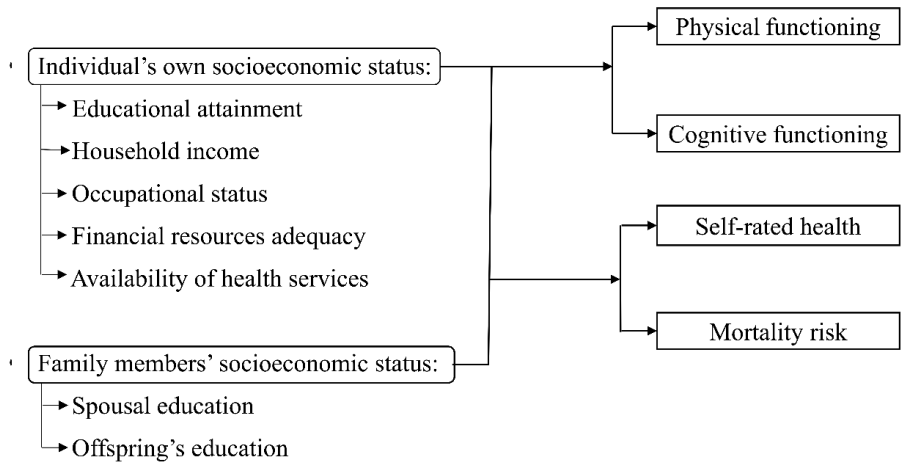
Individual's own socioeconomic status:

Educational attainment

Household income

Occupational status

Financial resources adequacy

Availability of health services

Family members' socioeconomic status:

Spousal education

Offspring's education

Physical functioning

Cognitive functioning

Self-rated health

Mortality risk